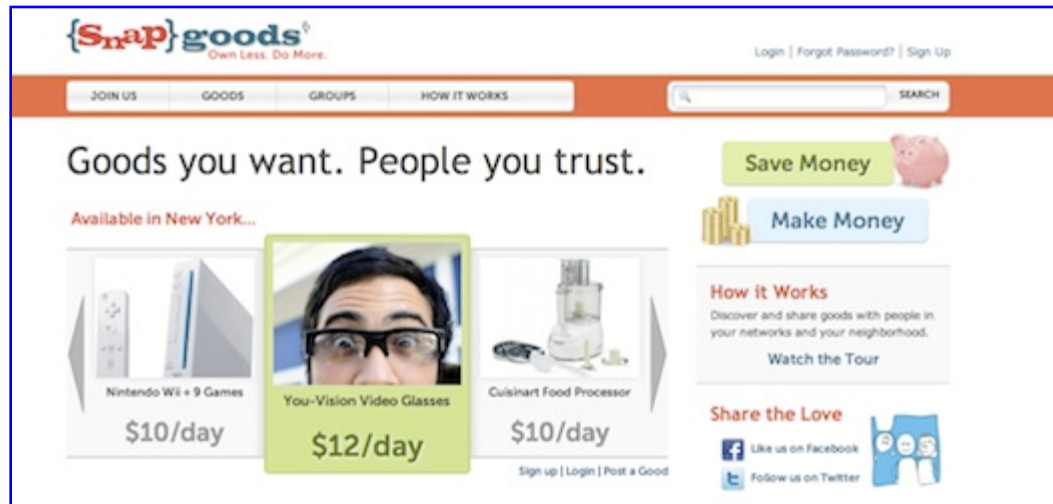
{SnaP}goods
Own Less. Do More.

Login | Forgot Password? | Sign Up

JOIN US
GOODS
GROUPS
HOW IT WORKS

SEARCH

Goods you want. People you trust.

Available in New York...

Nintendo Wii + 9 Games
$10/day

You-Vision Video Glasses
$12/day

Cuisinart Food Processor
$10/day

Sign up | Login | Post a Good

Save Money

Make Money

How it Works
Discover and share goods with people in your networks and your neighborhood.
Watch the Tour

Share the Love
Like us on Facebook
Follow us on Twitter